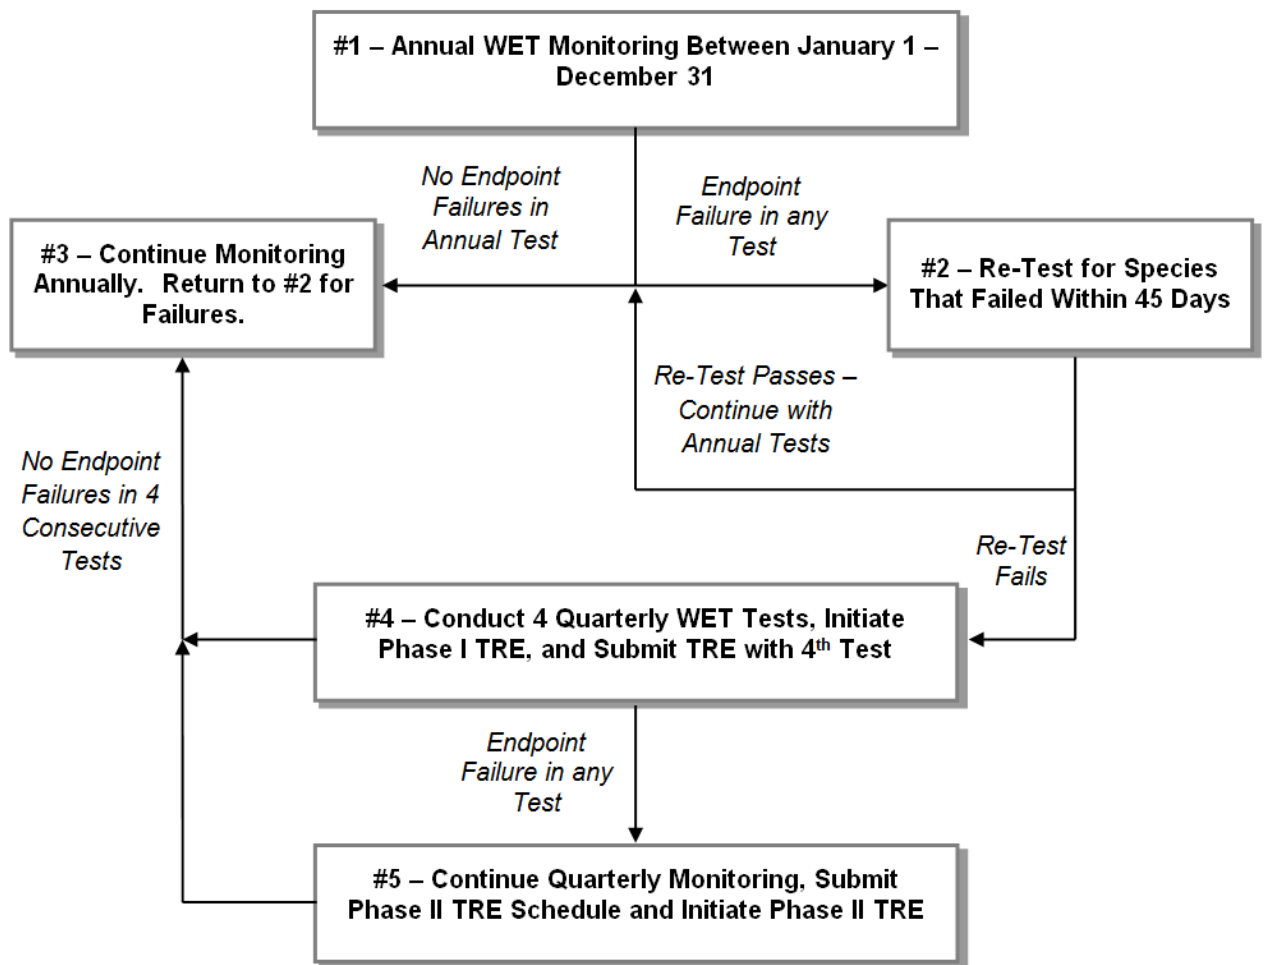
#1 – Annual WET Monitoring Between January 1 – December 31

No Endpoint Failures in Annual Test

Endpoint Failure in any Test

#3 – Continue Monitoring Annually. Return to #2 for Failures.

#2 – Re-Test for Species That Failed Within 45 Days

Re-Test Passes – Continue with Annual Tests

No Endpoint Failures in 4 Consecutive Tests

Re-Test Fails

#4 – Conduct 4 Quarterly WET Tests, Initiate Phase I TRE, and Submit TRE with 4$^{th}$ Test

Endpoint Failure in any Test

#5 – Continue Quarterly Monitoring, Submit Phase II TRE Schedule and Initiate Phase II TRE